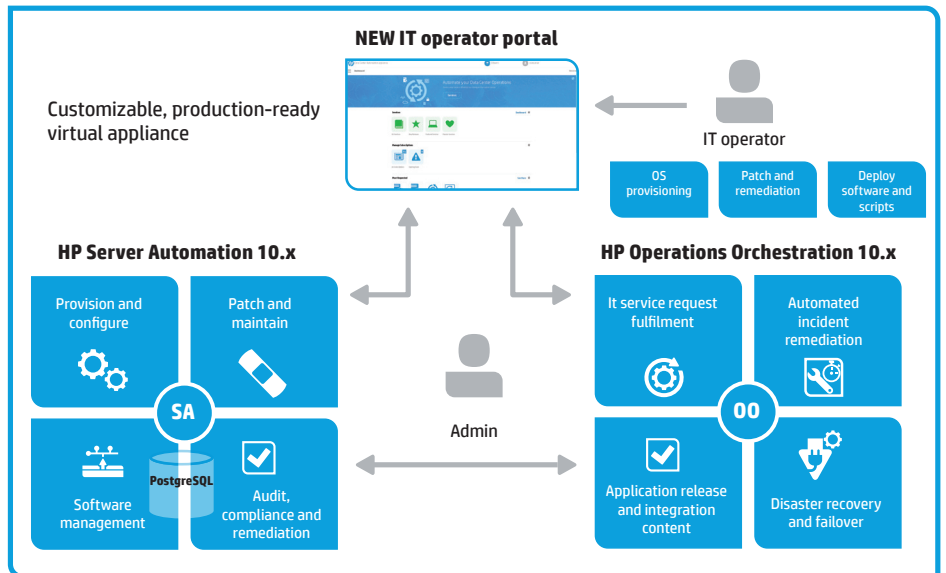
NEW IT operator portal

Customizable, production-ready virtual appliance

IT operator

OS provisioning

Patch and remediation

Deploy software and scripts

HP Server Automation 10.x

Provision and configure

Patch and maintain

SA

Software management

PostgreSQL

Audit, compliance and remediation

Admin

HP Operations Orchestration 10.x

It service request fulfilment

Automated incident remediation

OO

Application release and integration content

Disaster recovery and failover